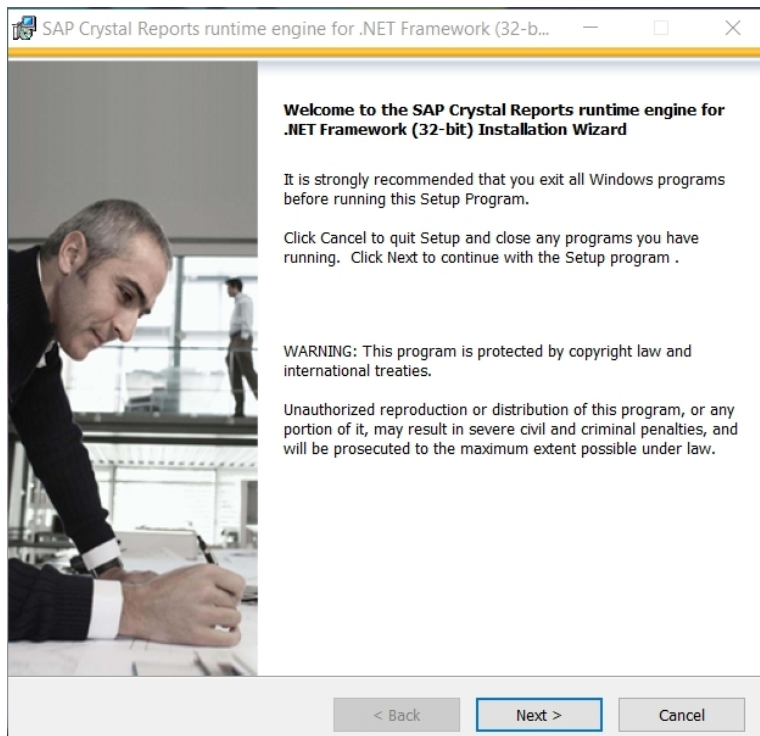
SAP Crystal Reports runtime engine for .NET Framework (32-b...

Welcome to the SAP Crystal Reports runtime engine for .NET Framework (32-bit) Installation Wizard

It is strongly recommended that you exit all Windows programs before running this Setup Program.

Click Cancel to quit Setup and close any programs you have running. Click Next to continue with the Setup program .

WARNING: This program is protected by copyright law and international treaties.

Unauthorized reproduction or distribution of this program, or any portion of it, may result in severe civil and criminal penalties, and will be prosecuted to the maximum extent possible under law.

< Back
Next >
Cancel